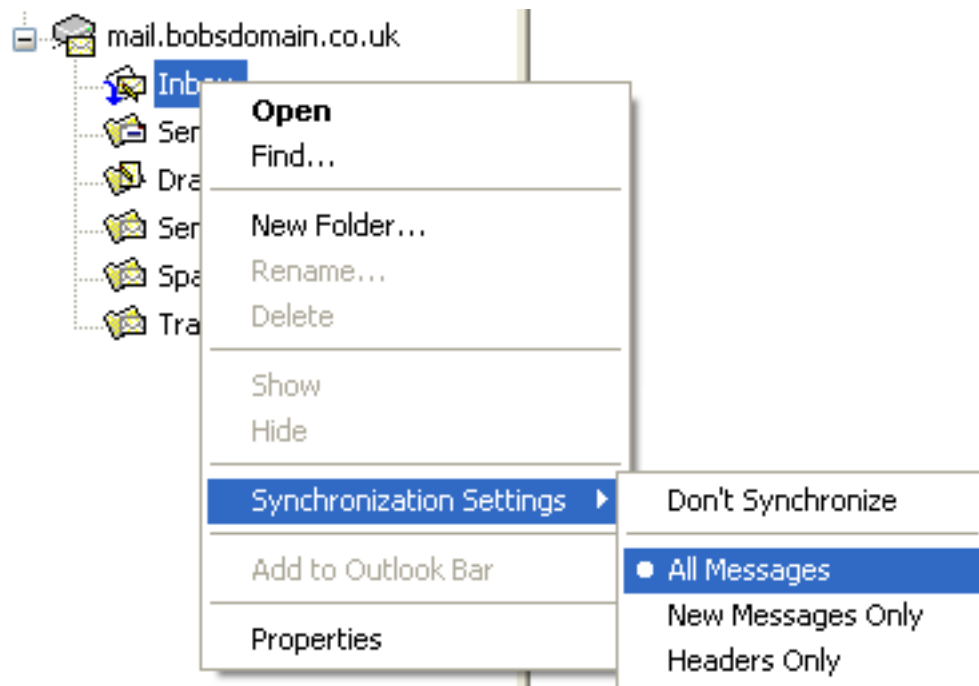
mail.bobsdomain.co.uk
Inb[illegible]
Ser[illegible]
Dra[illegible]
Ser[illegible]
Spa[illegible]
Tra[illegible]

Open
Find...
New Folder...
Rename...
Delete
Show
Hide
Synchronization Settings
Add to Outlook Bar
Properties

Don't Synchronize
All Messages
New Messages Only
Headers Only